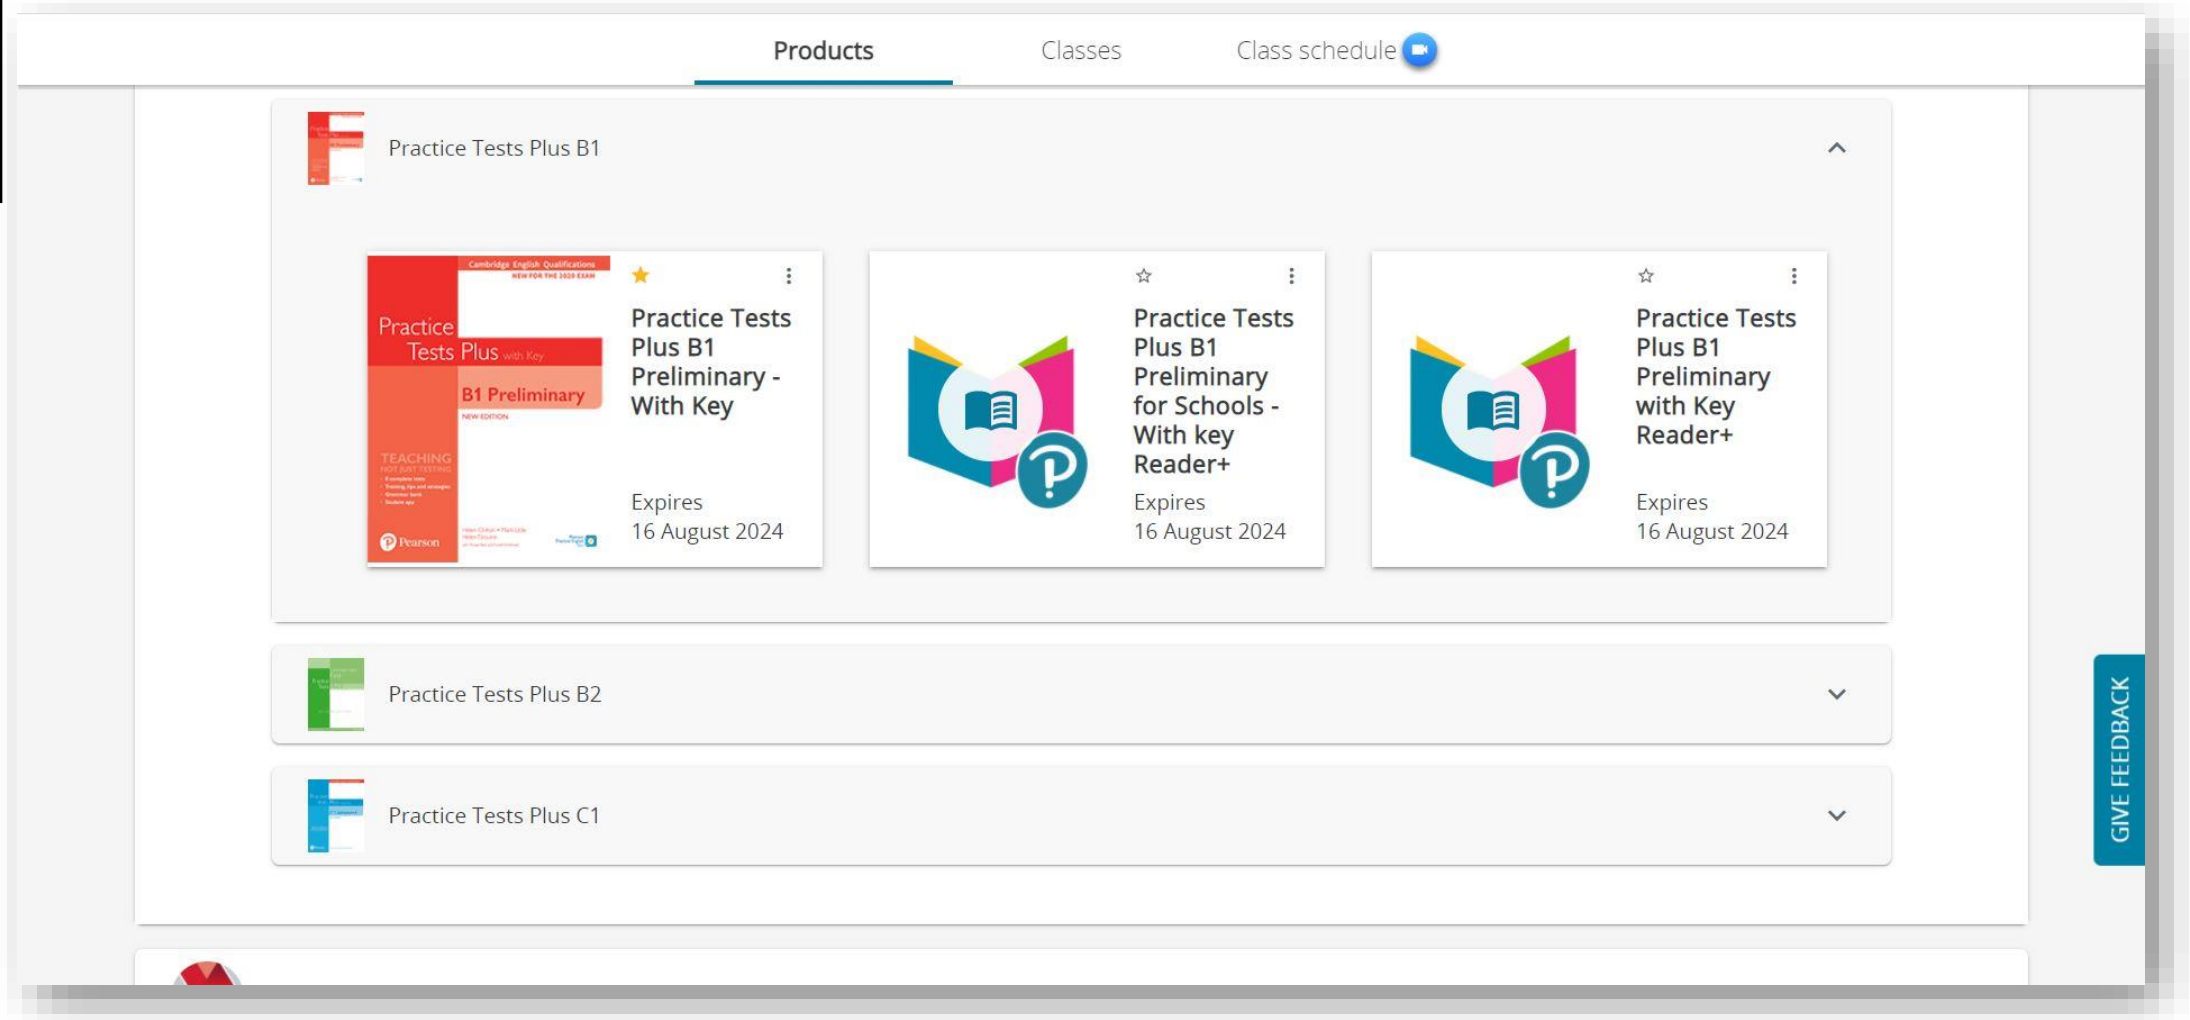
Products Classes Class schedule

Practice Tests Plus B1

Cambridge English Qualifications
NEW FOR THE 2020 EXAM
Practice Tests Plus with Key
B1 Preliminary
NEW EDITION
TEACHING NOT JUST TESTING
Pearson

Practice Tests Plus B1 Preliminary - With Key
Expires
16 August 2024

Practice Tests Plus B1 Preliminary for Schools - With key Reader+
Expires
16 August 2024

Practice Tests Plus B1 Preliminary with Key Reader+
Expires
16 August 2024

Practice Tests Plus B2

Practice Tests Plus C1

GIVE FEEDBACK